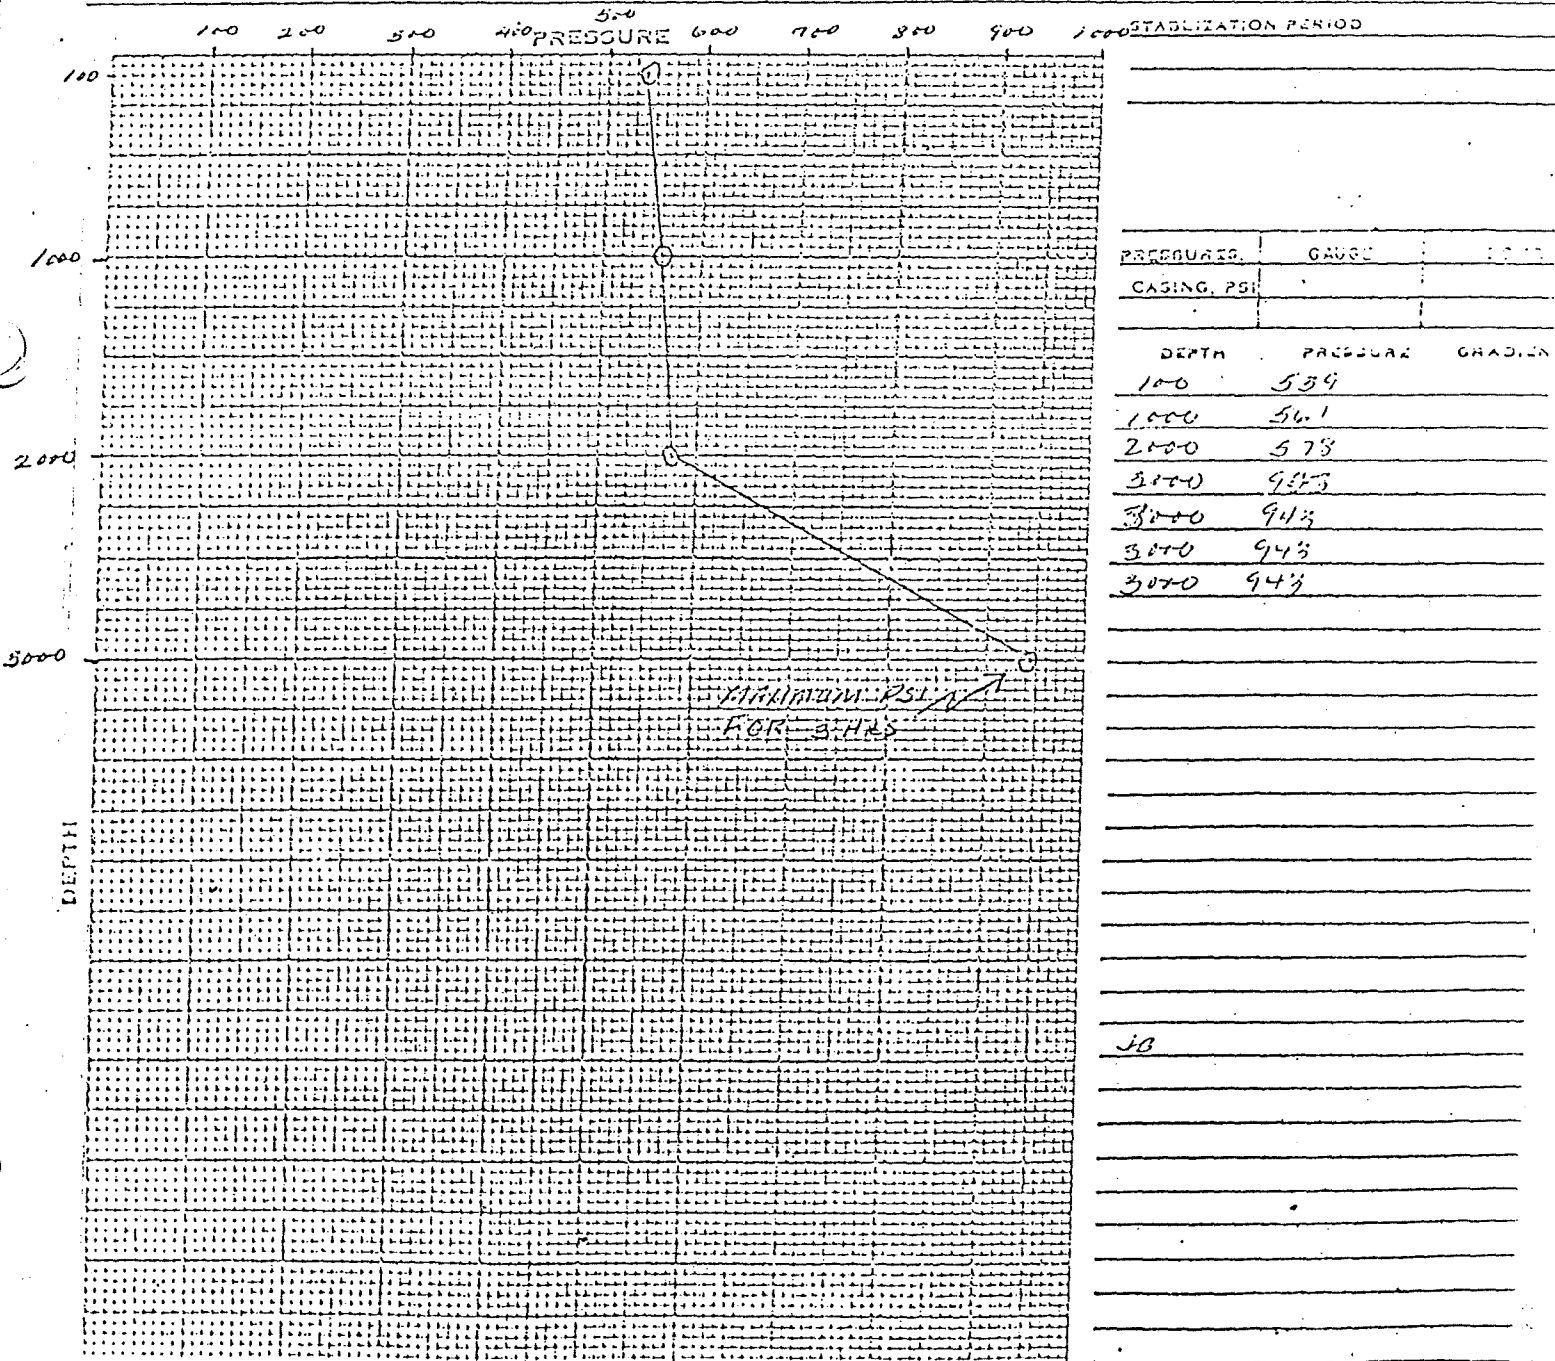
100 200 300 400 500 PRESSURE 600 700 800 900 1000 STABILIZATION PERIOD

100

1000

2000

5000

DEPTH

MAXIMUM PSI FOR 3 HRS

| PRESSURES, | GAUGE | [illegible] |
|---|---|---|
| CASING, PSI | | |

| DEPTH | PRESSURE | GRADIENT |
|---|---|---|
| 100 | 539 | |
| 1000 | 561 | |
| 2000 | 578 | |
| 3000 | 943 | |
| 3000 | 943 | |
| 3000 | 943 | |
| 3000 | 943 | |

JB